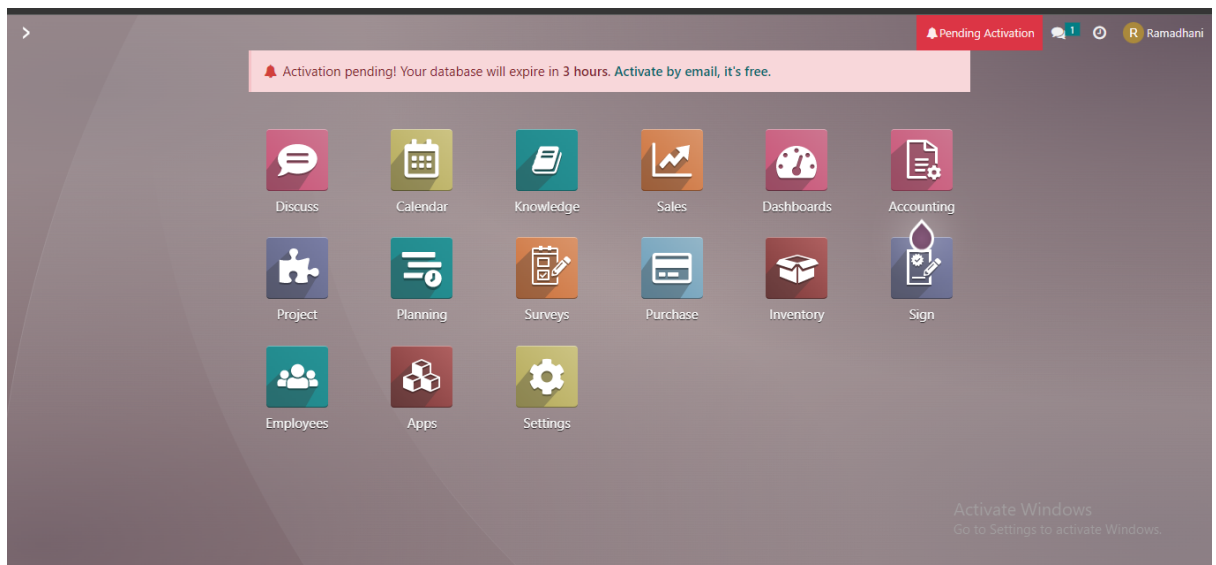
Pending Activation 1 R Ramadhani

Activation pending! Your database will expire in 3 hours. Activate by email, it's free.

Discuss
Calendar
Knowledge
Sales
Dashboards
Accounting
Project
Planning
Surveys
Purchase
Inventory
Sign
Employees
Apps
Settings

Activate Windows
Go to Settings to activate Windows.